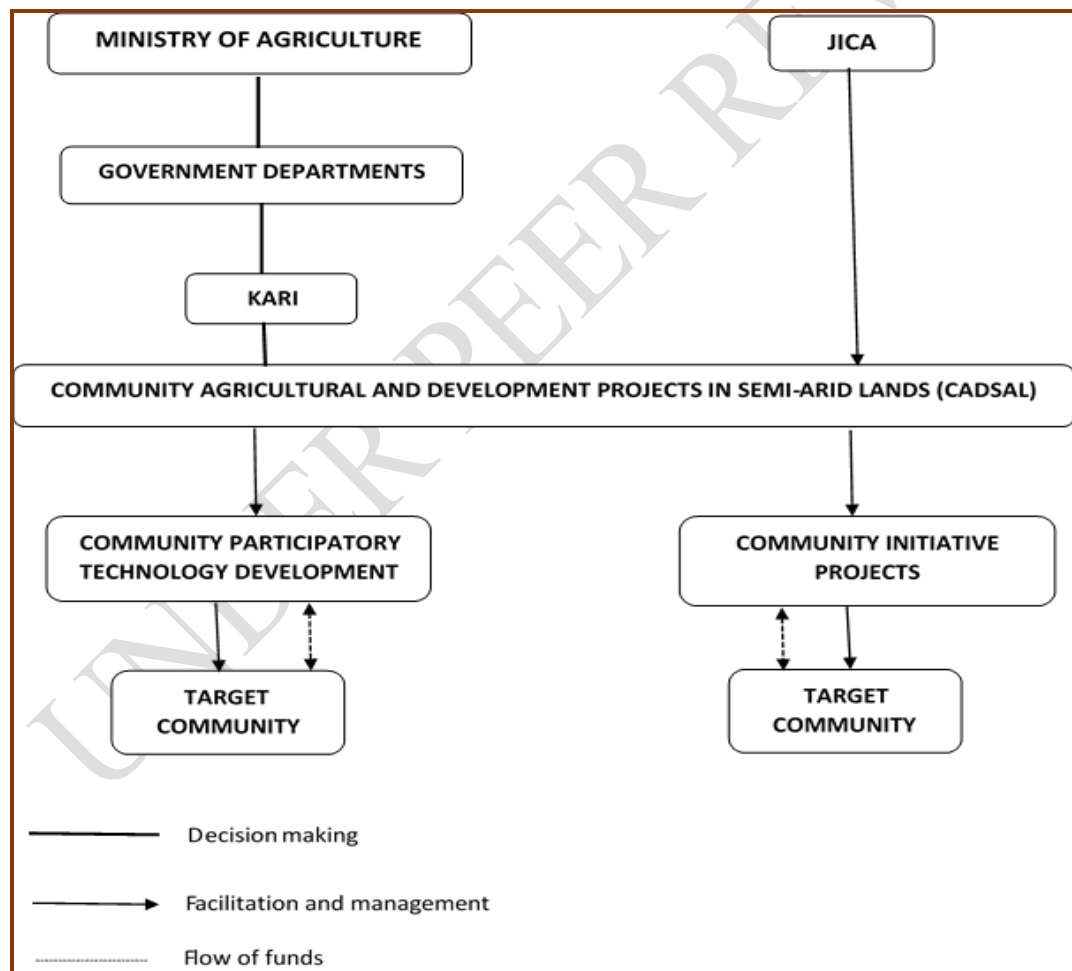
MINISTRY OF AGRICULTURE

JICA

GOVERNMENT DEPARTMENTS

KARI

COMMUNITY AGRICULTURAL AND DEVELOPMENT PROJECTS IN SEMI-ARID LANDS (CADSAL)

COMMUNITY PARTICIPATORY TECHNOLOGY DEVELOPMENT

COMMUNITY INITIATIVE PROJECTS

TARGET COMMUNITY

TARGET COMMUNITY

Decision making

Facilitation and management

Flow of funds

UNDER PEER REVIEW